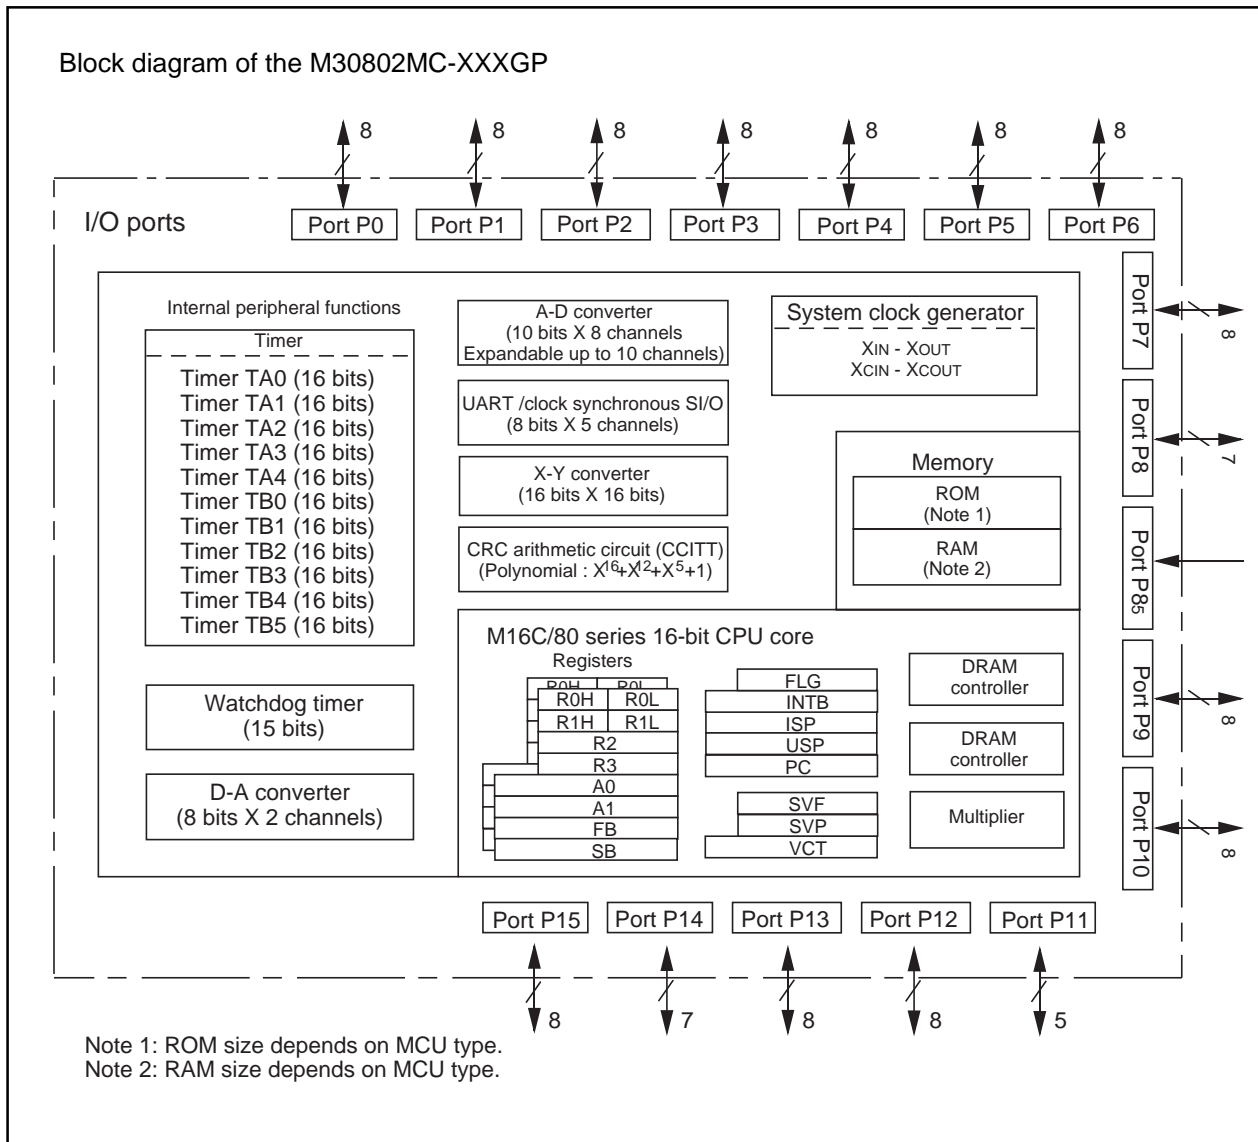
Block diagram of the M30802MC-XXXGP

8 8 8 8 8 8 8

I/O ports

Port P0 Port P1 Port P2 Port P3 Port P4 Port P5 Port P6

Internal peripheral functions

Timer

Timer TA0 (16 bits)
Timer TA1 (16 bits)
Timer TA2 (16 bits)
Timer TA3 (16 bits)
Timer TA4 (16 bits)
Timer TB0 (16 bits)
Timer TB1 (16 bits)
Timer TB2 (16 bits)
Timer TB3 (16 bits)
Timer TB4 (16 bits)
Timer TB5 (16 bits)

Watchdog timer
(15 bits)

D-A converter
(8 bits X 2 channels)

A-D converter
(10 bits X 8 channels
Expandable up to 10 channels)

UART /clock synchronous SI/O
(8 bits X 5 channels)

X-Y converter
(16 bits X 16 bits)

CRC arithmetic circuit (CCITT)
(Polynomial : $X^{16}+X^{12}+X^5+1$)

System clock generator

XIN - XOUT
XCIN - XCOUT

Memory

ROM
(Note 1)

RAM
(Note 2)

M16C/80 series 16-bit CPU core

Registers

R0H R0L
R0H R0L
R1H R1L
R2
R3
A0
A1
FB
SB

FLG
INTB
ISP
USP
PC

SVF
SVP
VCT

DRAM
controller

DRAM
controller

Multiplier

Port P7 8
Port P8 7
Port P85
Port P9 8
Port P10 8

Port P15 Port P14 Port P13 Port P12 Port P11

8 7 8 8 5

Note 1: ROM size depends on MCU type.
Note 2: RAM size depends on MCU type.